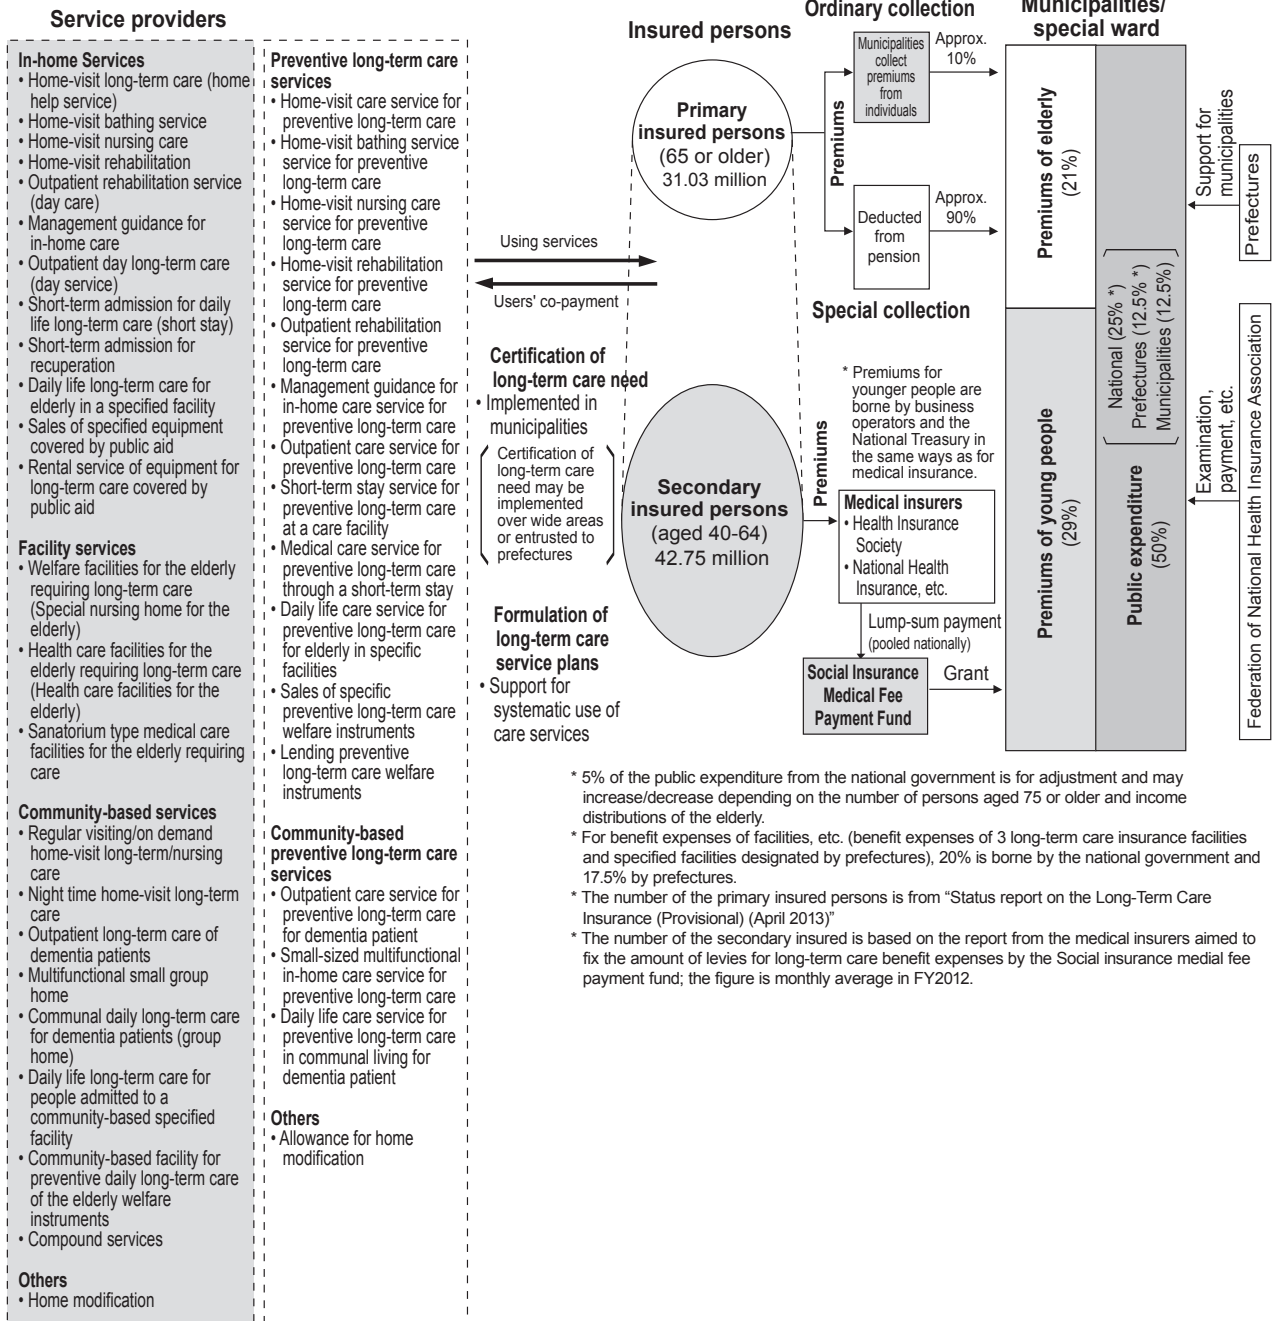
Service providers

In-home Services
• Home-visit long-term care (home help service)
• Home-visit bathing service
• Home-visit nursing care
• Home-visit rehabilitation
• Outpatient rehabilitation service (day care)
• Management guidance for in-home care
• Outpatient day long-term care (day service)
• Short-term admission for daily life long-term care (short stay)
• Short-term admission for recuperation
• Daily life long-term care for elderly in a specified facility
• Sales of specified equipment covered by public aid
• Rental service of equipment for long-term care covered by public aid

Facility services
• Welfare facilities for the elderly requiring long-term care (Special nursing home for the elderly)
• Health care facilities for the elderly requiring long-term care (Health care facilities for the elderly)
• Sanatorium type medical care facilities for the elderly requiring care

Community-based services
• Regular visiting/on demand home-visit long-term/nursing care
• Night time home-visit long-term care
• Outpatient long-term care of dementia patients
• Multifunctional small group home
• Communal daily long-term care for dementia patients (group home)
• Daily life long-term care for people admitted to a community-based specified facility
• Community-based facility for preventive daily long-term care of the elderly welfare instruments
• Compound services

Others
• Home modification

Preventive long-term care services
• Home-visit care service for preventive long-term care
• Home-visit bathing service service for preventive long-term care
• Home-visit nursing care service for preventive long-term care
• Home-visit rehabilitation service for preventive long-term care
• Outpatient rehabilitation service for preventive long-term care
• Management guidance for in-home care service for preventive long-term care
• Outpatient care service for preventive long-term care
• Short-term stay service for preventive long-term care at a care facility
• Medical care service for preventive long-term care through a short-term stay
• Daily life care service for preventive long-term care for elderly in specific facilities
• Sales of specific preventive long-term care welfare instruments
• Lending preventive long-term care welfare instruments

Community-based preventive long-term care services
• Outpatient care service for preventive long-term care for dementia patient
• Small-sized multifunctional in-home care service for preventive long-term care
• Daily life care service for preventive long-term care in communal living for dementia patient

Others
• Allowance for home modification

Using services
Users' co-payment

Certification of long-term care need
• Implemented in municipalities
Certification of long-term care need may be implemented over wide areas or entrusted to prefectures

Formulation of long-term care service plans
• Support for systematic use of care services

Insured persons

Primary insured persons
(65 or older)
31.03 million

Secondary insured persons
(aged 40-64)
42.75 million

Premiums

Ordinary collection
Municipalities collect premiums from individuals
Approx. 10%
Deducted from pension
Approx. 90%
Special collection

Premiums
* Premiums for younger people are borne by business operators and the National Treasury in the same ways as for medical insurance.

Medical insurers
• Health Insurance Society
• National Health Insurance, etc.
Lump-sum payment
(pooled nationally)
Social Insurance Medical Fee Payment Fund
Grant

Municipalities/ special ward
Premiums of elderly (21%)
Premiums of young people (29%)
National (25% *)
Prefectures (12.5% *)
Municipalities (12.5%)
Public expenditure (50%)

Support for municipalities
Prefectures
Examination, payment, etc.
Federation of National Health Insurance Association

* 5% of the public expenditure from the national government is for adjustment and may increase/decrease depending on the number of persons aged 75 or older and income distributions of the elderly.
* For benefit expenses of facilities, etc. (benefit expenses of 3 long-term care insurance facilities and specified facilities designated by prefectures), 20% is borne by the national government and 17.5% by prefectures.
* The number of the primary insured persons is from “Status report on the Long-Term Care Insurance (Provisional) (April 2013)”
* The number of the secondary insured is based on the report from the medical insurers aimed to fix the amount of levies for long-term care benefit expenses by the Social insurance medial fee payment fund; the figure is monthly average in FY2012.